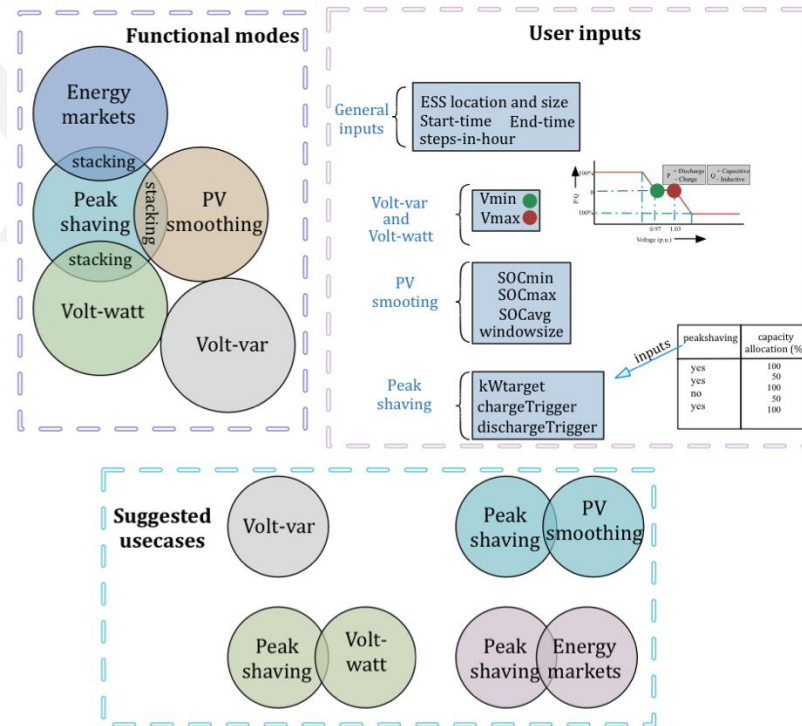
Functional modes

Energy markets

stacking

Peak shaving

stacking

PV smoothing

stacking

Volt-watt

Volt-var

User inputs

General inputs

ESS location and size
Start-time End-time
steps-in-hour

Volt-var and Volt-watt

Vmin
Vmax

100%
0.97 1.03
Voltage (p.u.)
P + Discharge - Charge
Q + Capacitive - Inductive

PV smooting

SOCmin
SOCmax
SOCavg
windowsize

Peak shaving

kWtarget
chargeTrigger
dischargeTrigger

inputs

| peakshaving | capacity allocation (% |
|---|---|
| yes | 100 |
| yes | 50 |
| no | 100 |
|  | 50 |
| yes | 100 |

Suggested usecases

Volt-var

Peak shaving

PV smoothing

Peak shaving

Volt-watt

Peak shaving

Energy markets